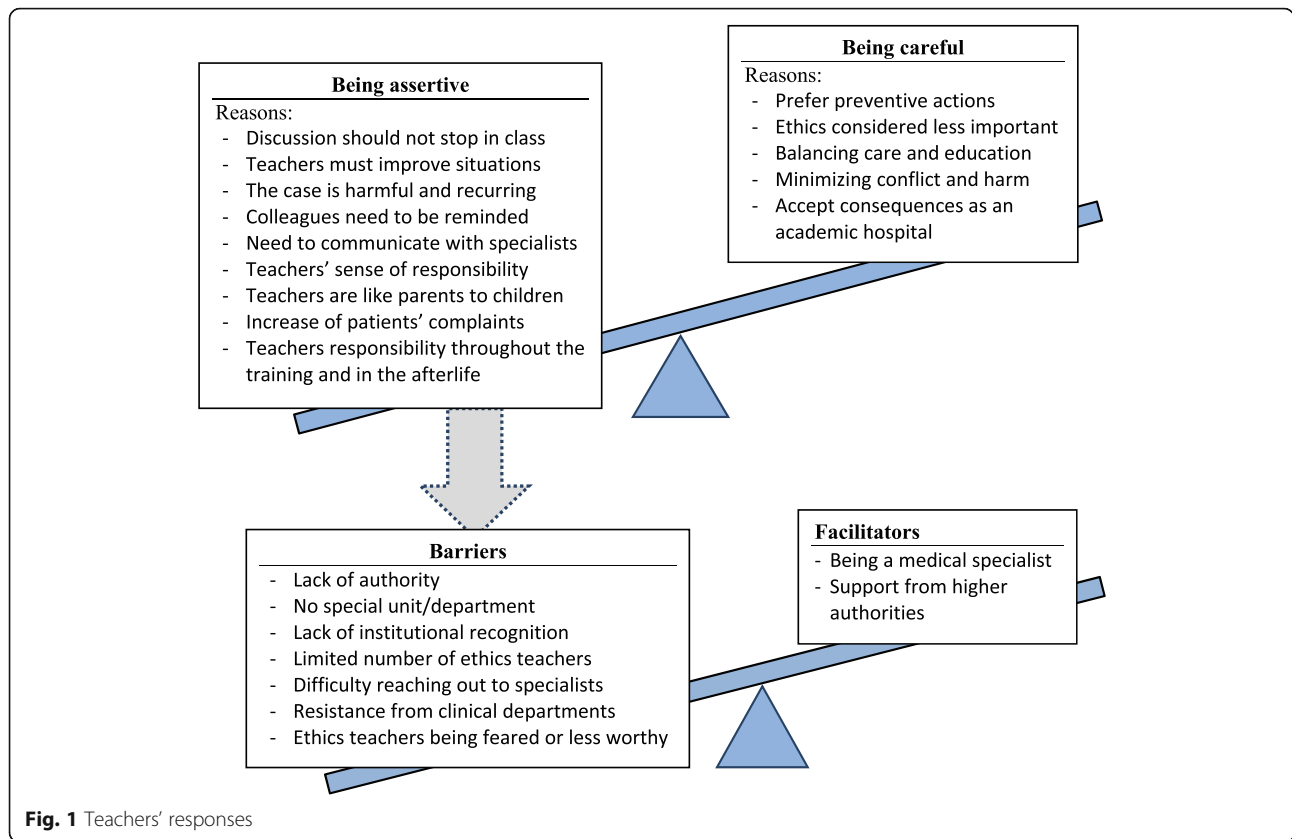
**Being assertive**

Reasons:
- Discussion should not stop in class
- Teachers must improve situations
- The case is harmful and recurring
- Colleagues need to be reminded
- Need to communicate with specialists
- Teachers' sense of responsibility
- Teachers are like parents to children
- Increase of patients' complaints
- Teachers responsibility throughout the training and in the afterlife

**Being careful**

Reasons:
- Prefer preventive actions
- Ethics considered less important
- Balancing care and education
- Minimizing conflict and harm
- Accept consequences as an academic hospital

**Barriers**
- Lack of authority
- No special unit/department
- Lack of institutional recognition
- Limited number of ethics teachers
- Difficulty reaching out to specialists
- Resistance from clinical departments
- Ethics teachers being feared or less worthy

**Facilitators**
- Being a medical specialist
- Support from higher authorities

**Fig. 1** Teachers' responses